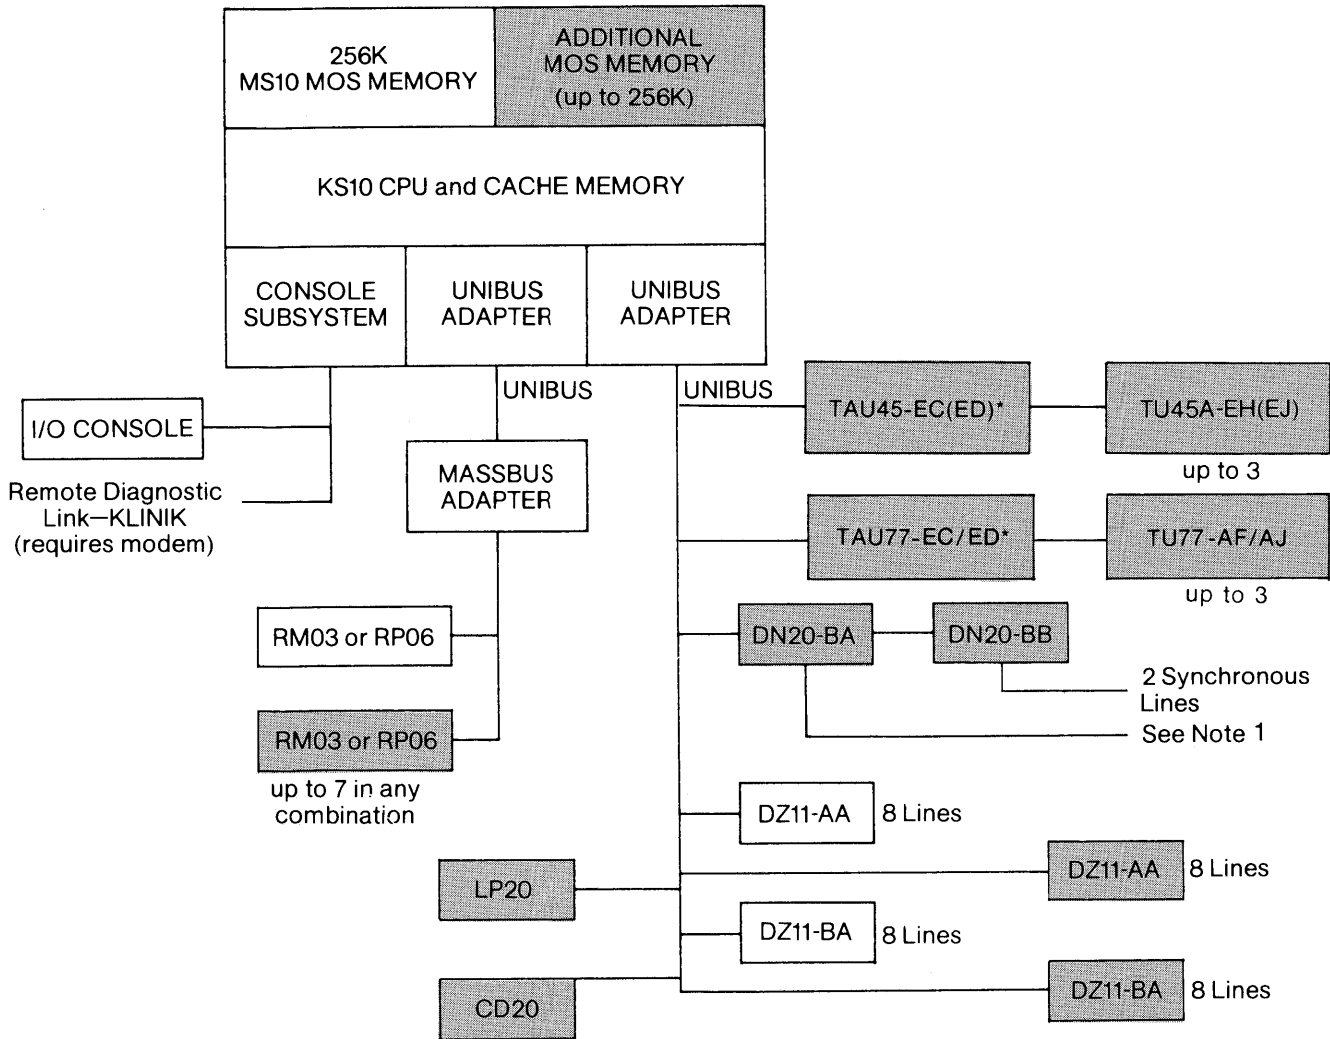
256K
MS10 MOS MEMORY

ADDITIONAL
MOS MEMORY
(up to 256K)

KS10 CPU and CACHE MEMORY

CONSOLE
SUBSYSTEM

UNIBUS
ADAPTER

UNIBUS
ADAPTER

UNIBUS

UNIBUS

I/O CONSOLE

Remote Diagnostic
Link—KLINIK
(requires modem)

MASSBUS
ADAPTER

RM03 or RP06

RM03 or RP06

up to 7 in any
combination

TAU45-EC(ED)*

TU45A-EH(EJ)

up to 3

TAU77-EC/ED*

TU77-AF/AJ

up to 3

DN20-BA

DN20-BB

2 Synchronous
Lines

See Note 1

DZ11-AA

8 Lines

LP20

DZ11-AA

8 Lines

DZ11-BA

8 Lines

CD20

DZ11-BA

8 Lines